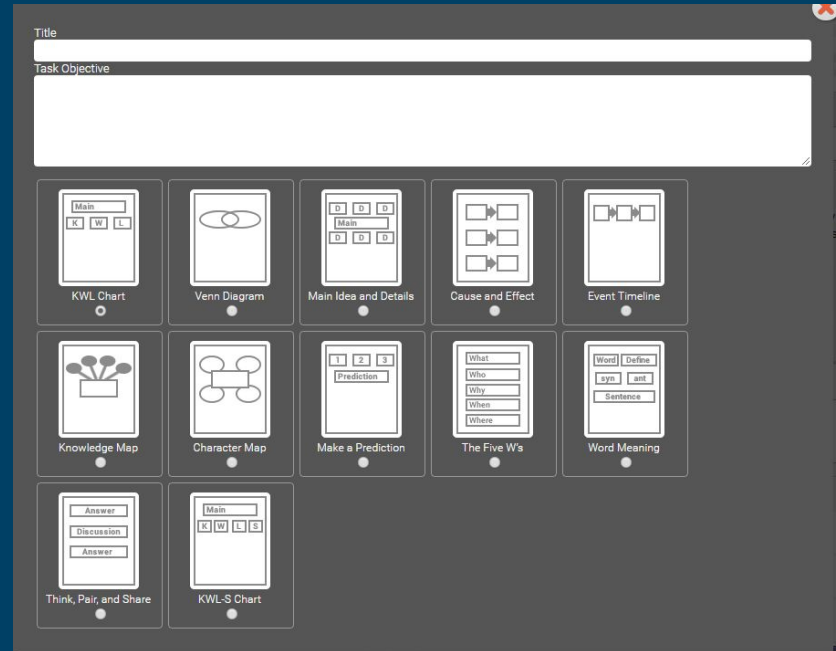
Title

Task Objective

Main
K W L
KWL Chart

Venn Diagram

D D D
Main
D D D
Main Idea and Details

Cause and Effect

Event Timeline

Knowledge Map

Character Map

1 2 3
Prediction
Make a Prediction

What
Who
Why
When
Where
The Five W's

Word Define
syn ant
Sentence
Word Meaning

Answer
Discussion
Answer
Think, Pair, and Share

Main
K W L S
KWL-S Chart